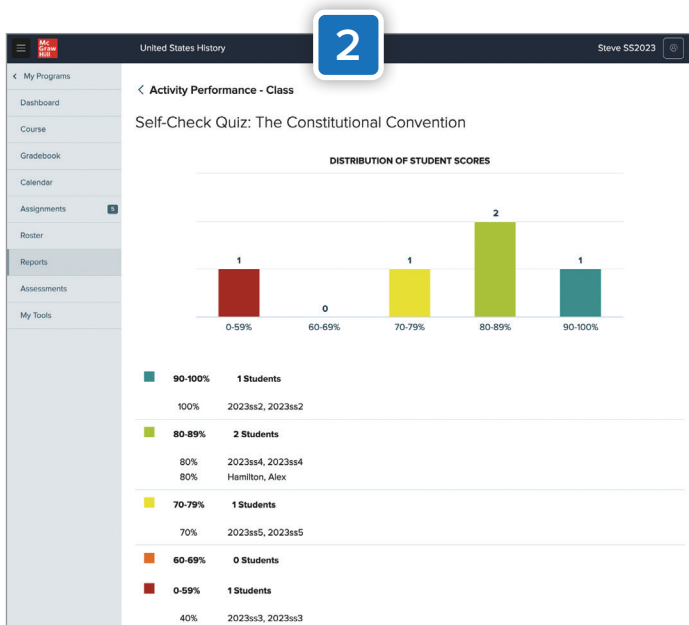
Mc Graw Hill

United States History

2

Steve SS2023

< My Programs

Dashboard

Course

Gradebook

Calendar

Assignments 5

Roster

Reports

Assessments

My Tools

< Activity Performance - Class

Self-Check Quiz: The Constitutional Convention

DISTRIBUTION OF STUDENT SCORES

| Range | Count |
|---|---|
| 0-59% | 1 |
| 60-69% | 0 |
| 70-79% | 1 |
| 80-89% | 2 |
| 90-100% | 1 |

90-100% 1 Students

100% 2023ss2, 2023ss2

80-89% 2 Students

80% 2023ss4, 2023ss4
80% Hamilton, Alex

70-79% 1 Students

70% 2023ss5, 2023ss5

60-69% 0 Students

0-59% 1 Students

40% 2023ss3, 2023ss3